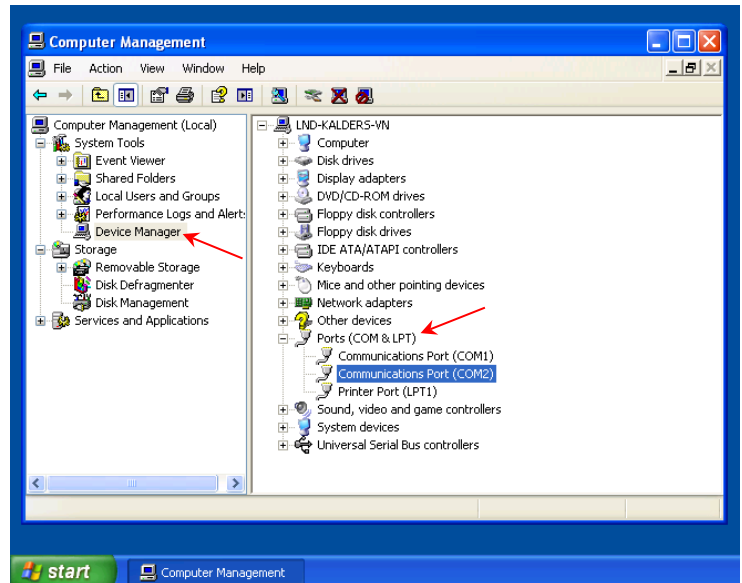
Computer Management

File Action View Window Help

Computer Management (Local)
System Tools
Event Viewer
Shared Folders
Local Users and Groups
Performance Logs and Alert:
Device Manager
Storage
Removable Storage
Disk Defragmenter
Disk Management
Services and Applications

LND-KALDERS-VN
Computer
Disk drives
Display adapters
DVD/CD-ROM drives
Floppy disk controllers
Floppy disk drives
IDE ATA/ATAPI controllers
Keyboards
Mice and other pointing devices
Network adapters
Other devices
Ports (COM & LPT)
Communications Port (COM1)
Communications Port (COM2)
Printer Port (LPT1)
Sound, video and game controllers
System devices
Universal Serial Bus controllers

start
Computer Management